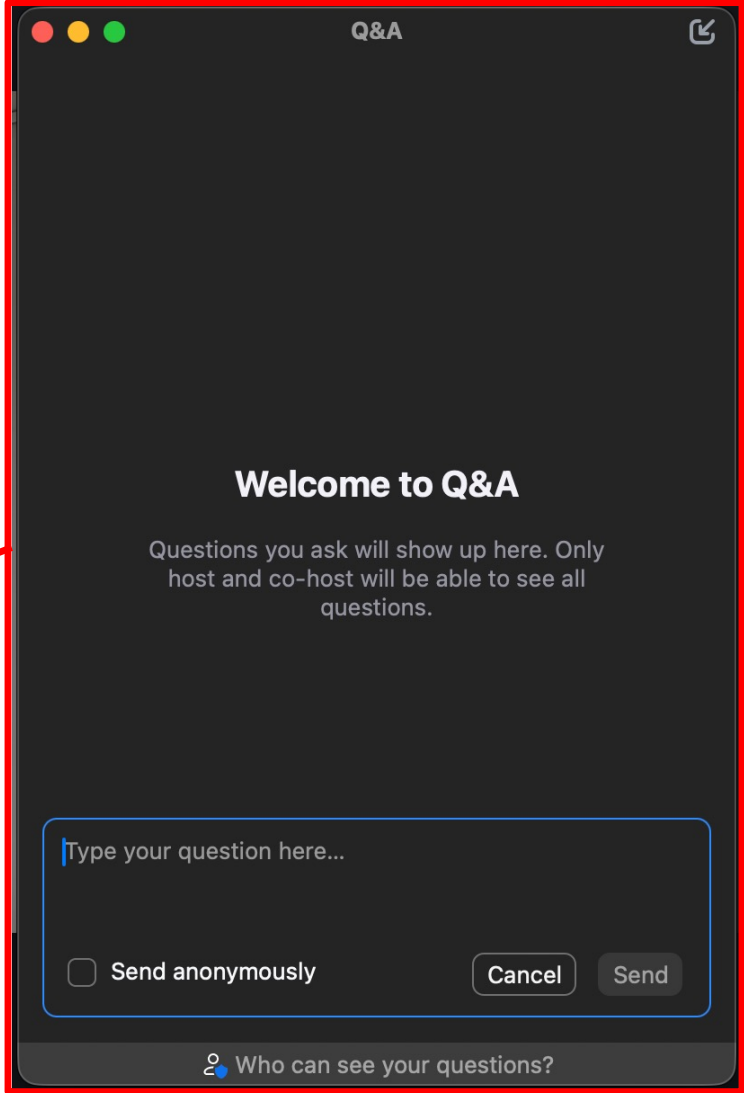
Q&A

Welcome to Q&A

Questions you ask will show up here. Only host and co-host will be able to see all questions.

Type your question here...

Send anonymously

Cancel

Send

Who can see your questions?